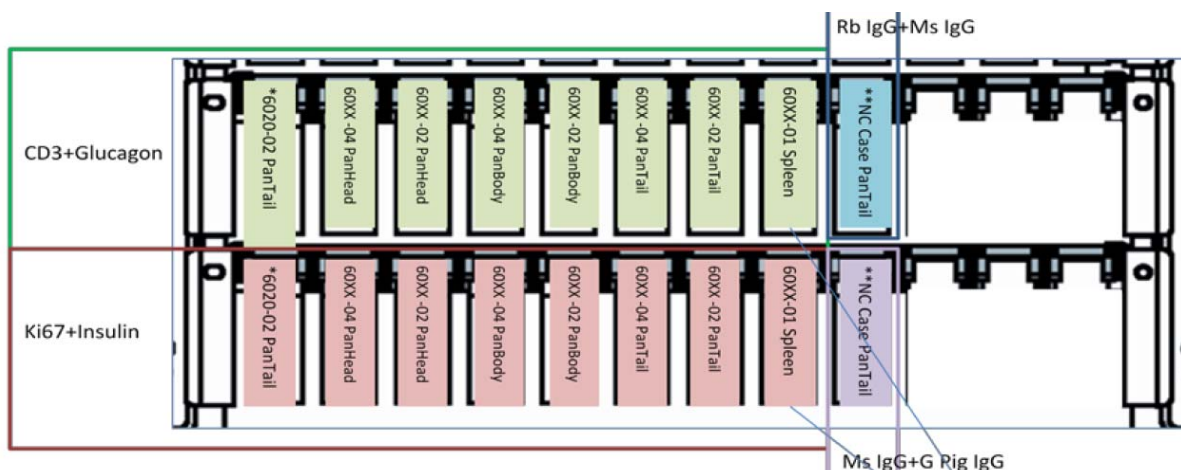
Rb IgG+Ms IgG

CD3+Glucagon

*6020-02 PanTail
60XX -04 PanHead
60XX -02 PanHead
60XX -04 PanBody
60XX -02 PanBody
60XX -04 PanTail
60XX -02 PanTail
60XX-01 Spleen
**NC Case PanTail

Ki67+Insulin

*6020-02 PanTail
60XX -04 PanHead
60XX -02 PanHead
60XX -04 PanBody
60XX -02 PanBody
60XX -04 PanTail
60XX -02 PanTail
60XX-01 Spleen
**NC Case PanTail

Ms IgG+G Pig IgG